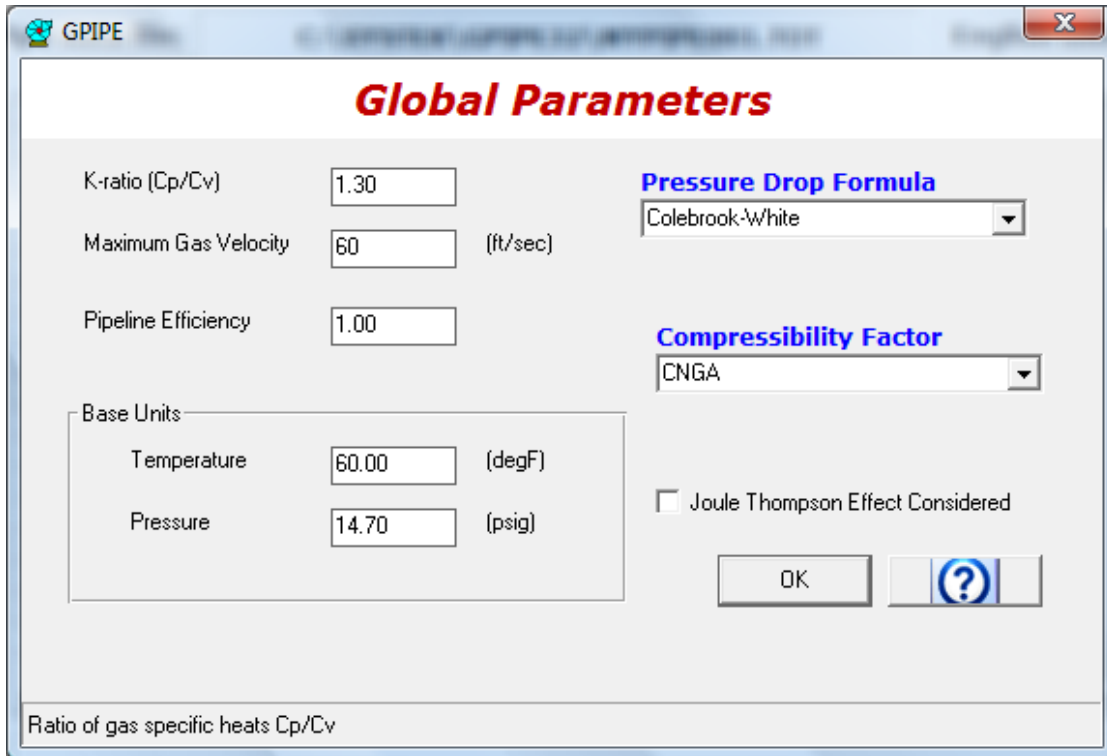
GPIPE

Global Parameters

K-ratio (Cp/Cv) 1.30

Maximum Gas Velocity 60 (ft/sec)

Pipeline Efficiency 1.00

Base Units

Temperature 60.00 (degF)

Pressure 14.70 (psig)

Pressure Drop Formula

Colebrook-White

Compressibility Factor

CNGA

Joule Thompson Effect Considered

OK

?

Ratio of gas specific heats Cp/Cv